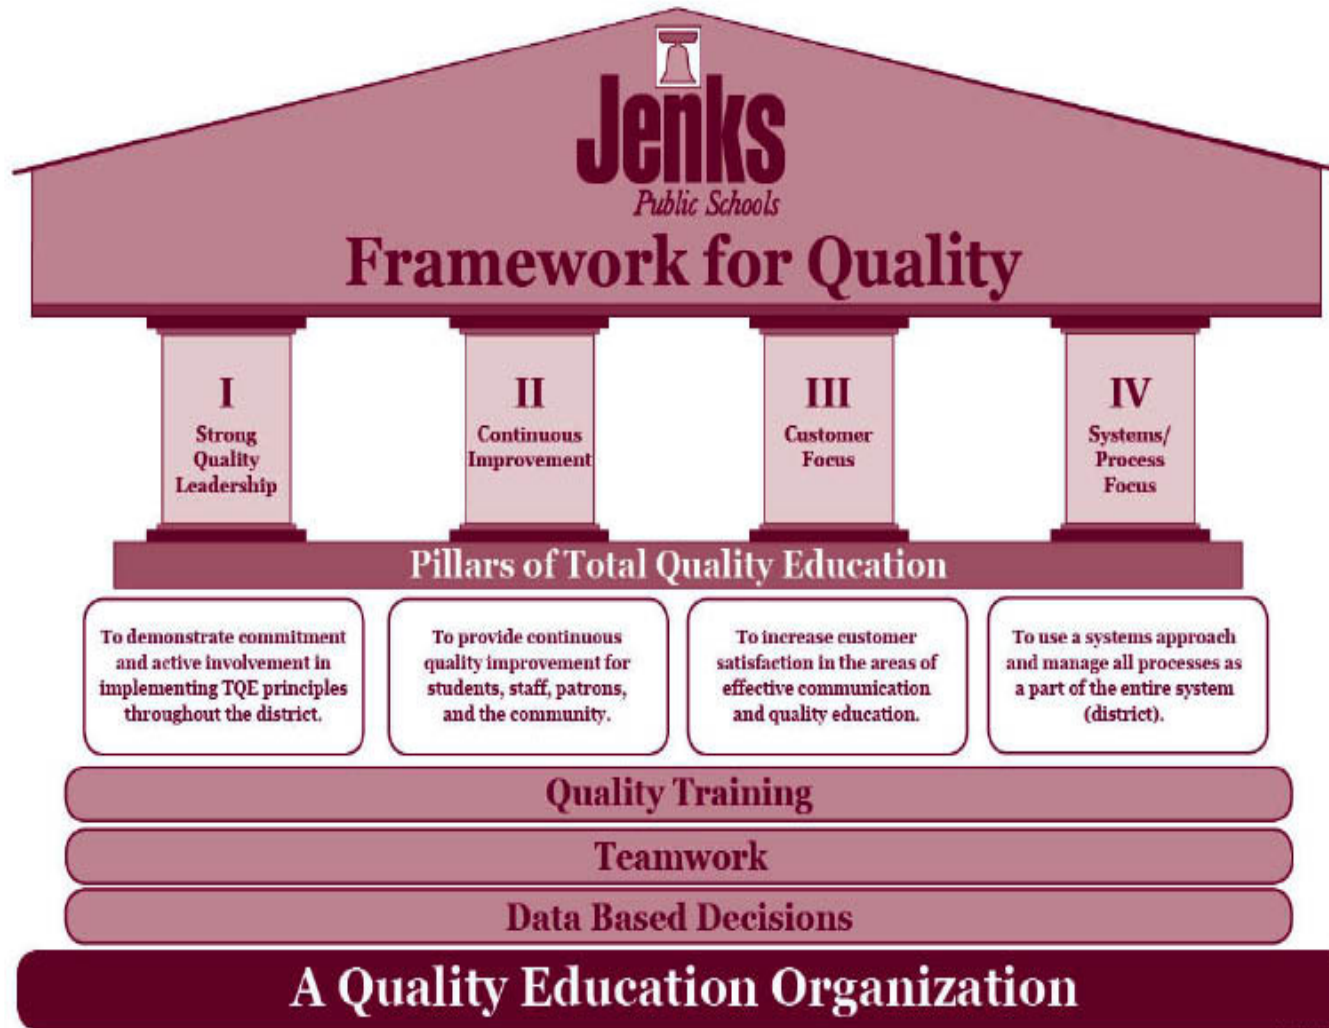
Jenks
Public Schools
Framework for Quality

I
Strong Quality Leadership

II
Continuous Improvement

III
Customer Focus

IV
Systems/ Process Focus

Pillars of Total Quality Education

To demonstrate commitment and active involvement in implementing TQE principles throughout the district.

To provide continuous quality improvement for students, staff, patrons, and the community.

To increase customer satisfaction in the areas of effective communication and quality education.

To use a systems approach and manage all processes as a part of the entire system (district).

Quality Training

Teamwork

Data Based Decisions

A Quality Education Organization